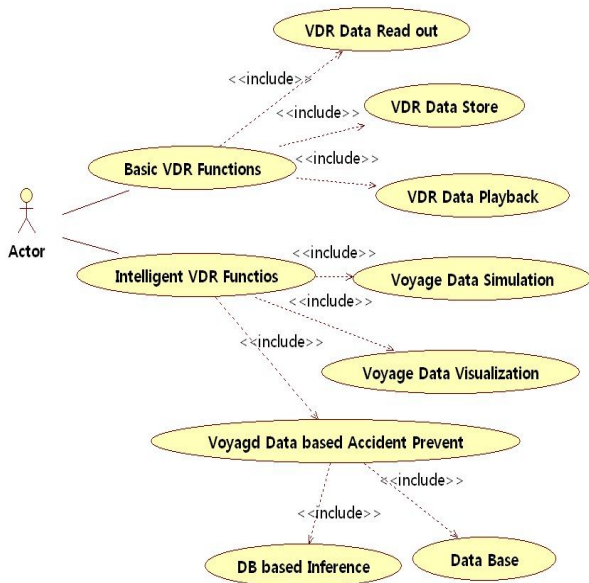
VDR Data Read out

<<include>>

<<include>>

VDR Data Store

<<include>>

Basic VDR Functions

VDR Data Playback

Actor

<<include>>

Intelligent VDR Functios

Voyage Data Simulation

<<include>>

<<include>>

Voyage Data Visualization

Voyagd Data based Accident Prevent

<<include>>

<<include>>

DB based Inference

Data Base